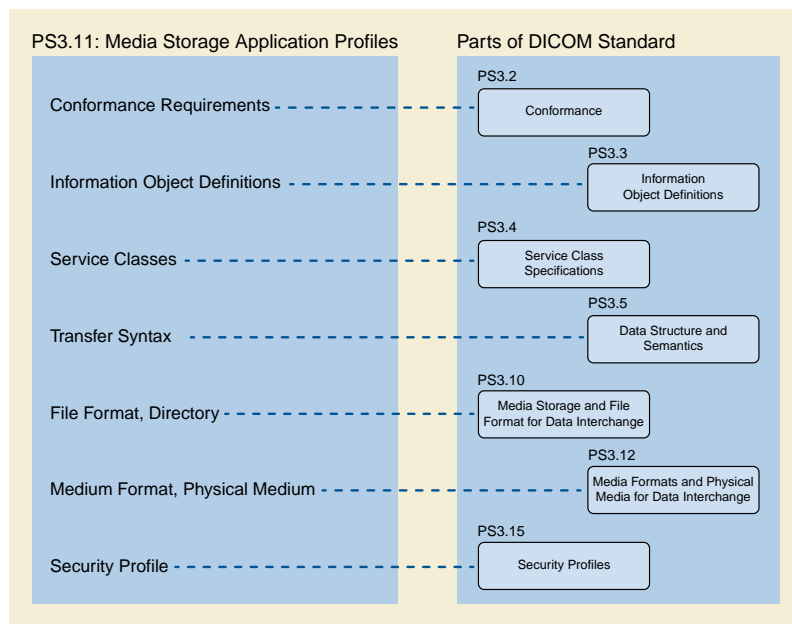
PS3.11: Media Storage Application Profiles

Conformance Requirements

Information Object Definitions

Service Classes

Transfer Syntax

File Format, Directory

Medium Format, Physical Medium

Security Profile

Parts of DICOM Standard

PS3.2

Conformance

PS3.3

Information Object Definitions

PS3.4

Service Class Specifications

PS3.5

Data Structure and Semantics

PS3.10

Media Storage and File Format for Data Interchange

PS3.12

Media Formats and Physical Media for Data Interchange

PS3.15

Security Profiles